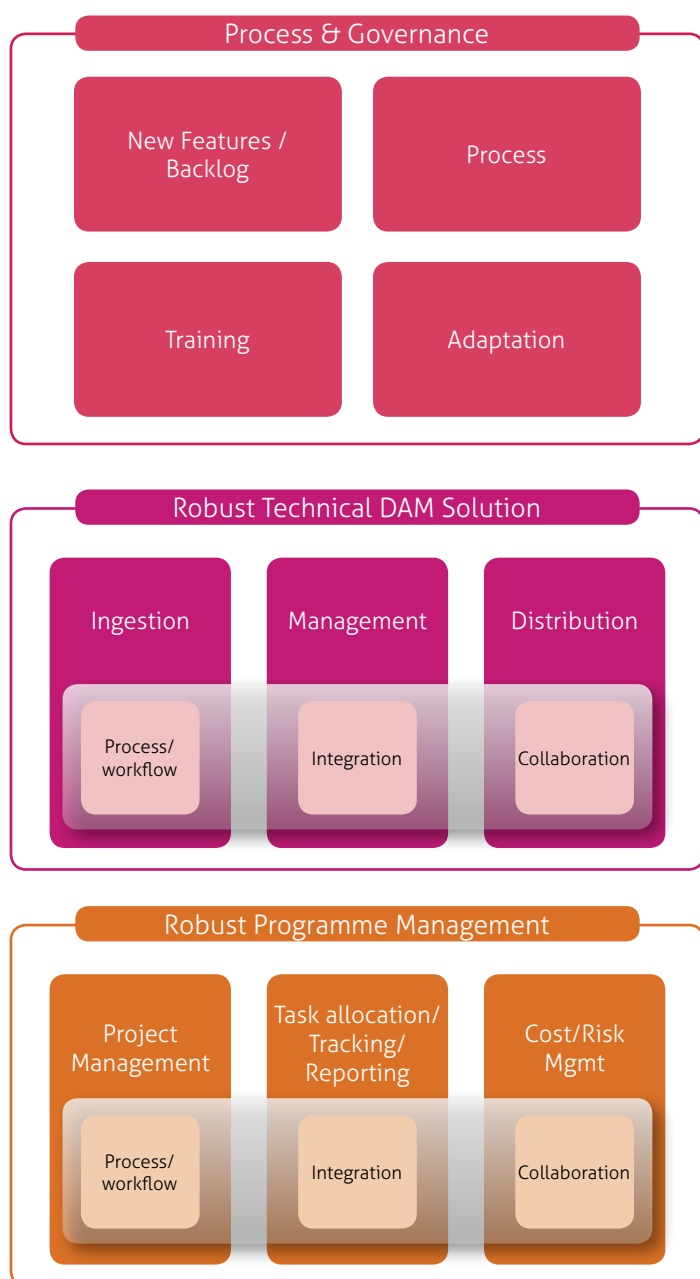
Process & Governance

New Features / Backlog

Process

Training

Adaptation

Robust Technical DAM Solution

Ingestion

Management

Distribution

Process/ workflow

Integration

Collaboration

Robust Programme Management

Project Management

Task allocation/ Tracking/ Reporting

Cost/Risk Mgmt

Process/ workflow

Integration

Collaboration